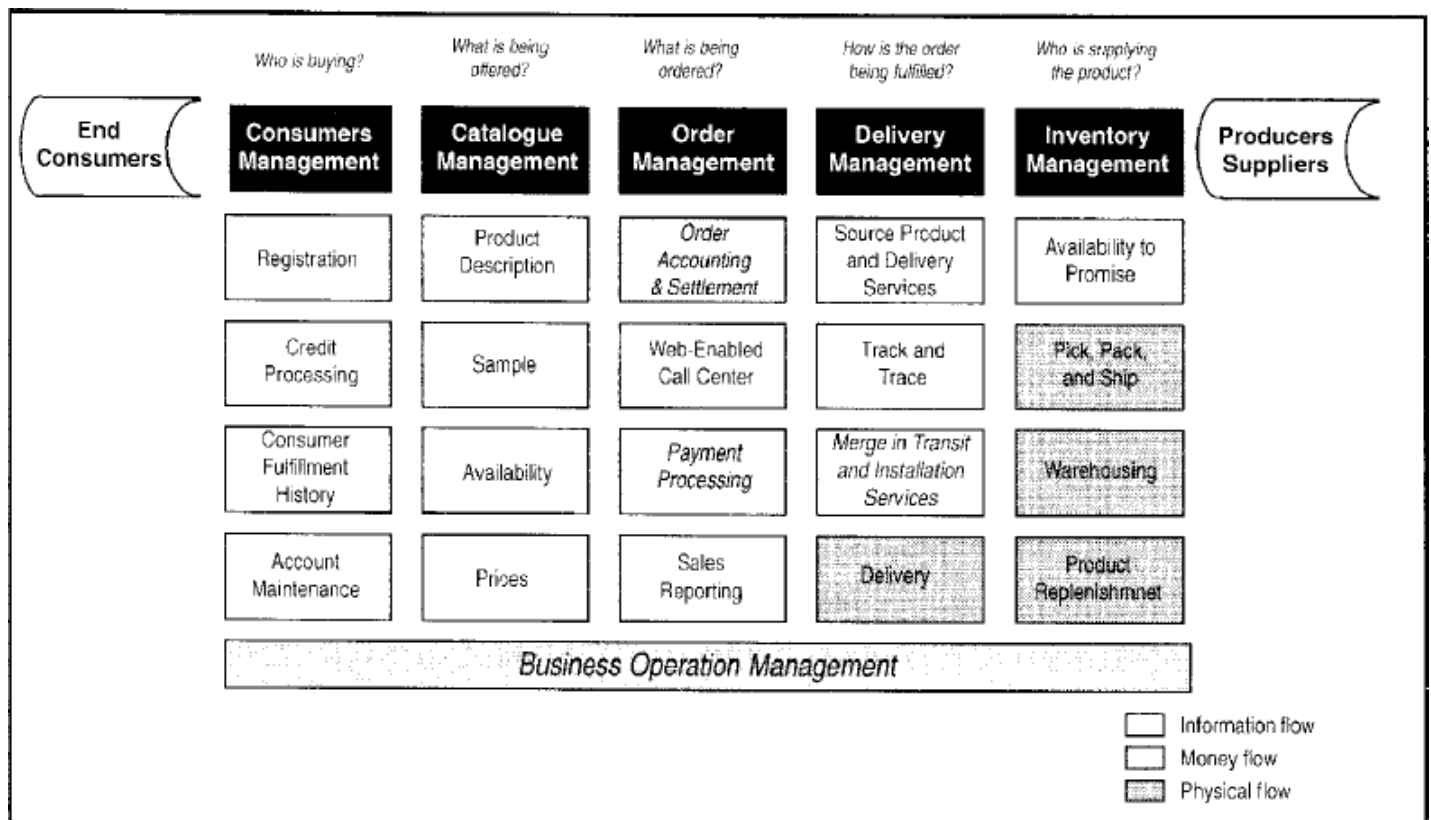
Who is buying?

What is being offered?

What is being ordered?

How is the order being fulfilled?

Who is supplying the product?

End Consumers

Consumers Management

Catalogue Management

Order Management

Delivery Management

Inventory Management

Producers Suppliers

Registration

Credit Processing

Consumer Fulfillment History

Account Maintenance

Product Description

Sample

Availability

Prices

Order Accounting & Settlement

Web-Enabled Call Center

Payment Processing

Sales Reporting

Source Product and Delivery Services

Track and Trace

Merge in Transit and Installation Services

Delivery

Availability to Promise

Pick, Pack, and Ship

Warehousing

Product Replenishmnet

Business Operation Management

Information flow

Money flow

Physical flow